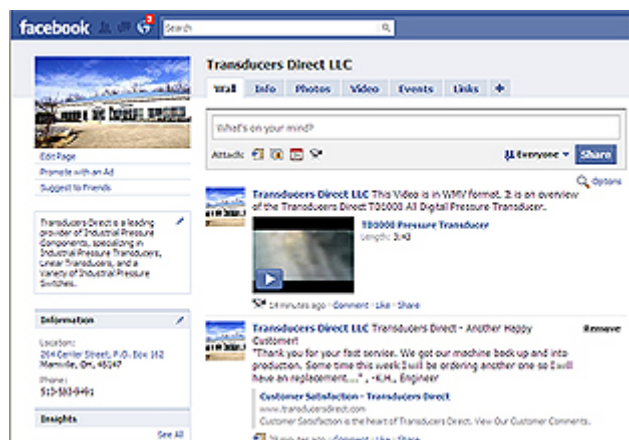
facebook
3
Search

Transducers Direct LLC

Wall
Info
Photos
Video
Events
Links
+

What's on your mind?

Attach:
Everyone
Share

Options

Edit Page
Promote with an Ad
Suggest to Friends

Transducers Direct is a leading provider of Industrial Pressure Components, specializing in Industrial Pressure Transducers, Linear Transducers, and a Variety of Industrial Pressure Switches.

Information
Location:
264 Center Street, P.O. Box 162
Miamiville, OH, 45147
Phone:
513-583-9491

Insights
See All

Transducers Direct LLC This Video is in WMV format. It is an overview of the Transducers Direct TD1000 All Digital Pressure Transducer.

TD1000 Pressure Transducer
Length: 2:42

14 minutes ago · Comment · Like · Share

Transducers Direct LLC Transducers Direct - Another Happy Customer!
"Thank you for your fast service. We got our machine back up and into production. Some time this week I will be ordering another one so I will have an replacement....." -K.H., Engineer

Remove

Customer Satisfaction - Transducers Direct
www.transducersdirect.com
Customer Satisfaction is the heart of Transducers Direct. View Our Customers

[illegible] · Comment · Like · Share